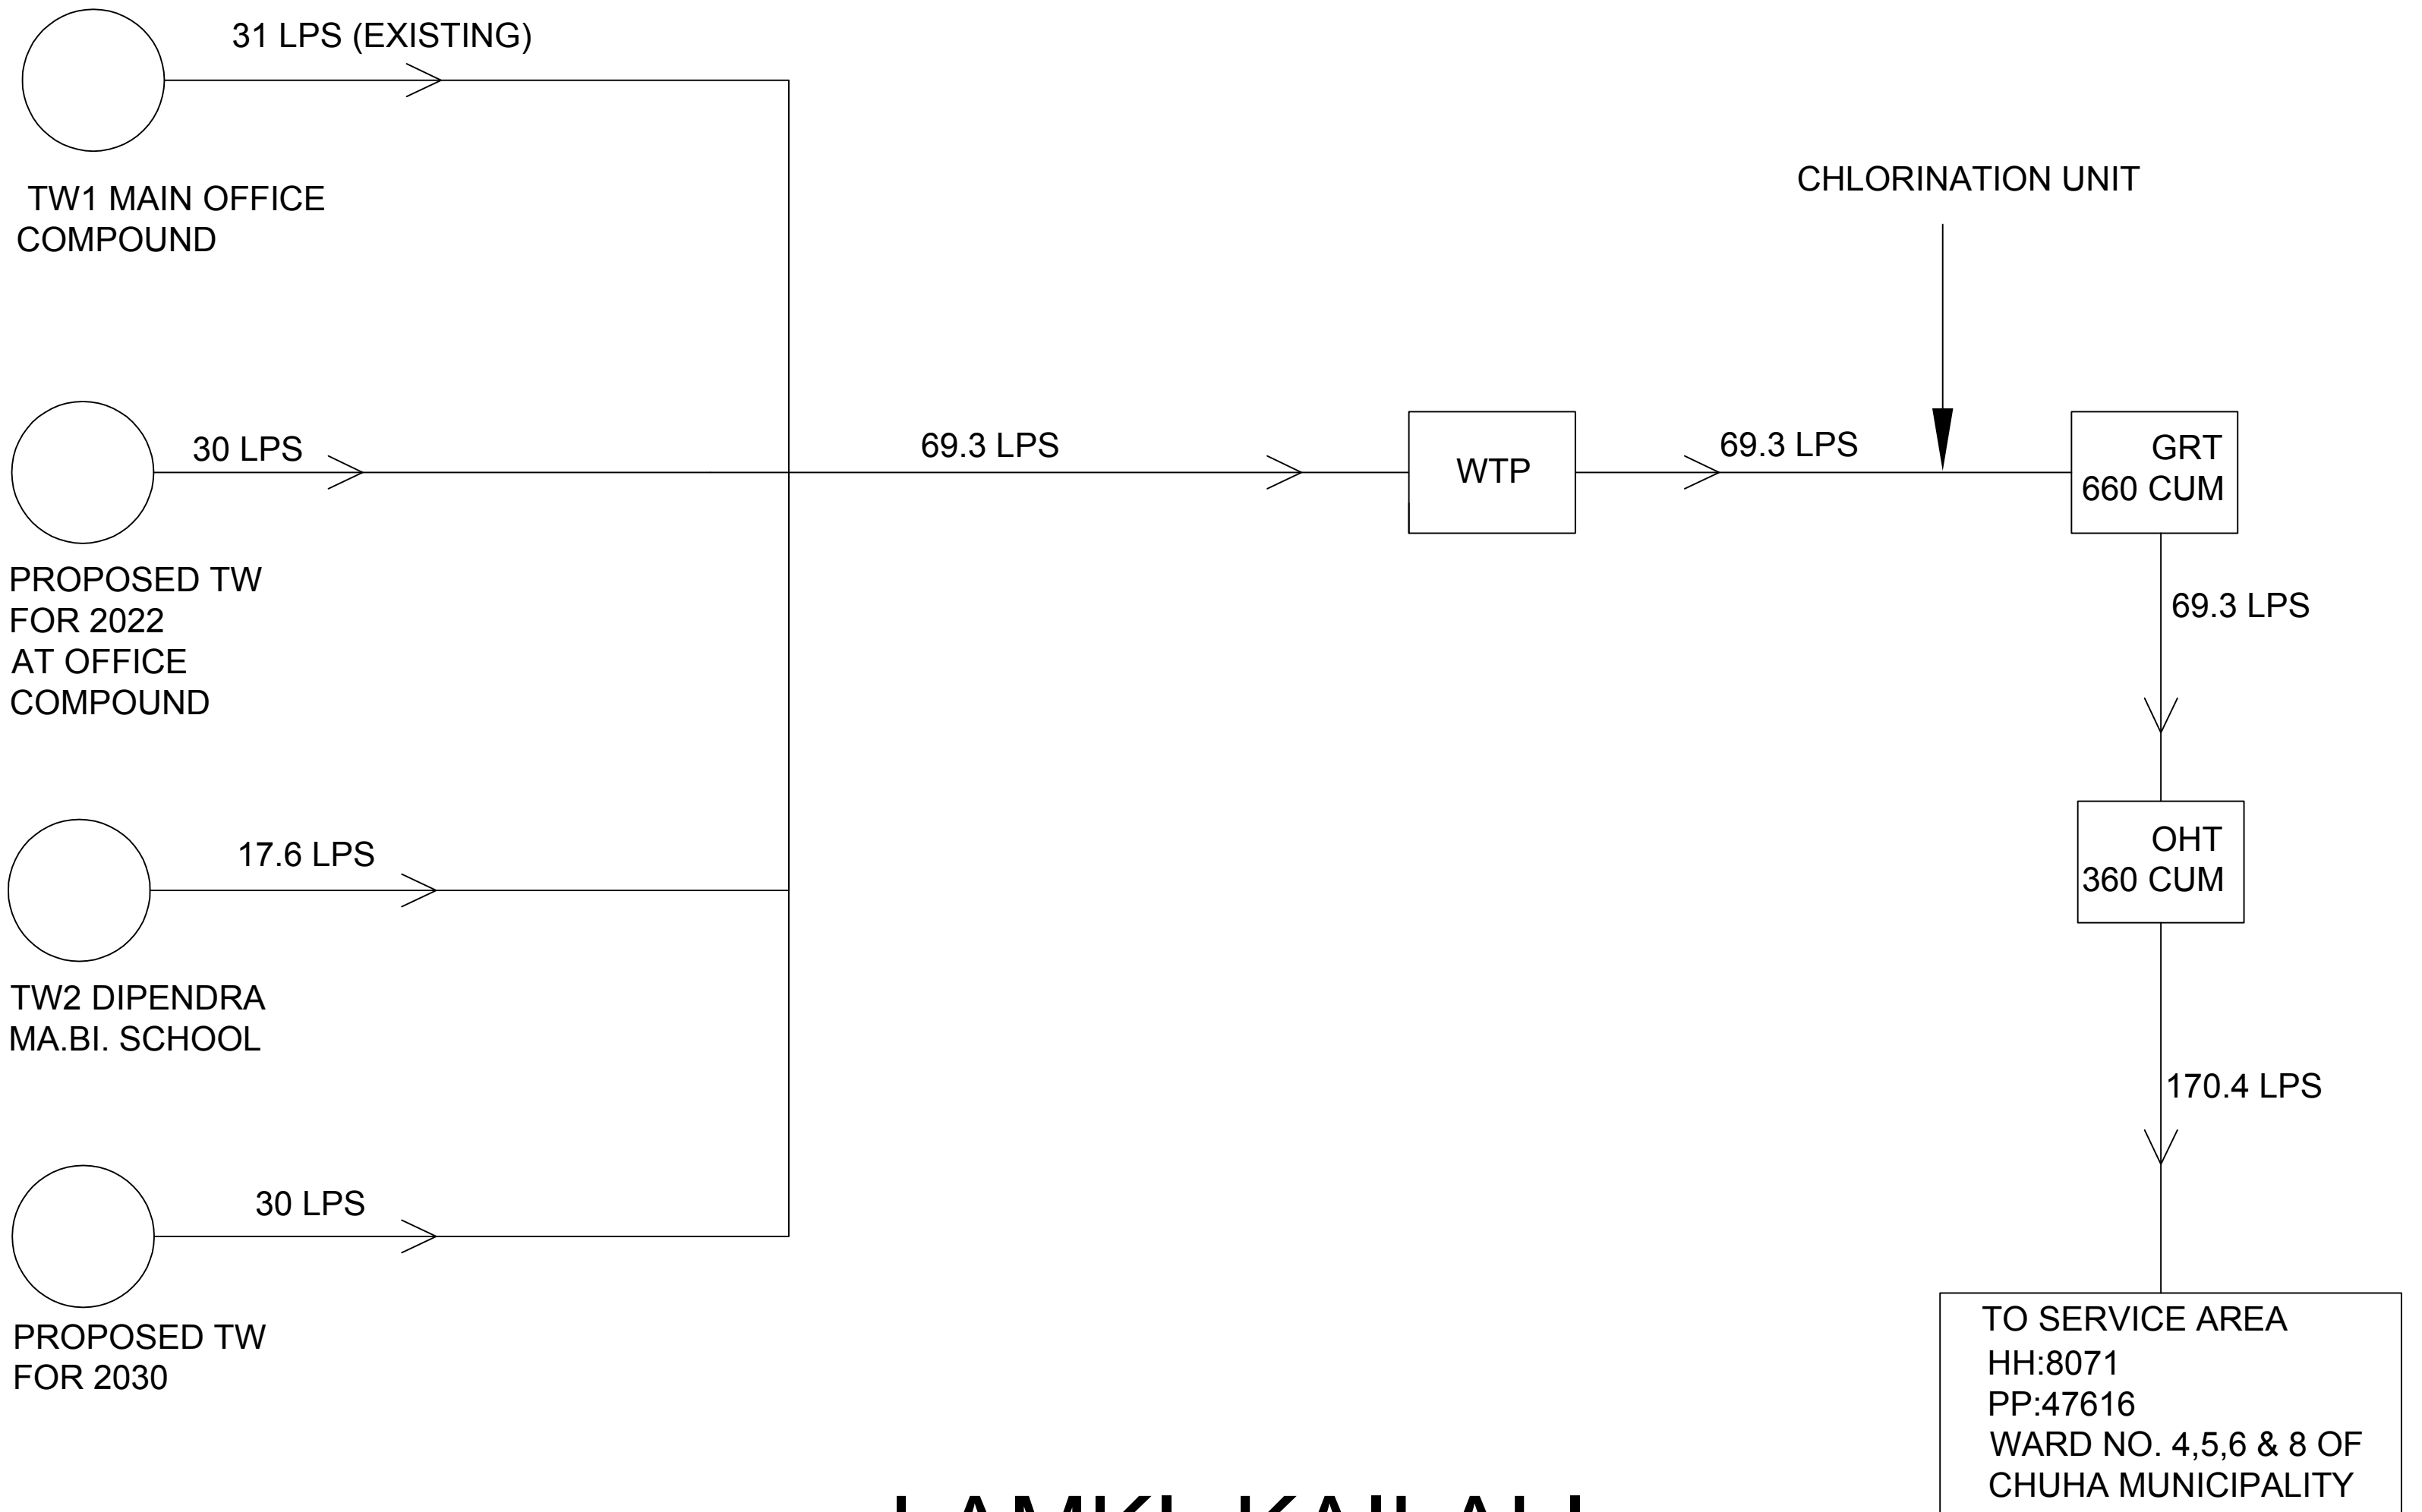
31 LPS (EXISTING)

TW1 MAIN OFFICE COMPOUND

30 LPS

PROPOSED TW FOR 2022 AT OFFICE COMPOUND

17.6 LPS

TW2 DIPENDRA MA.BI. SCHOOL

30 LPS

PROPOSED TW FOR 2030

69.3 LPS

WTP

69.3 LPS

CHLORINATION UNIT

GRT
660 CUM

69.3 LPS

OHT
360 CUM

170.4 LPS

TO SERVICE AREA
HH:8071
PP:47616
WARD NO. 4,5,6 & 8 OF
CHUHA MUNICIPALITY

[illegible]